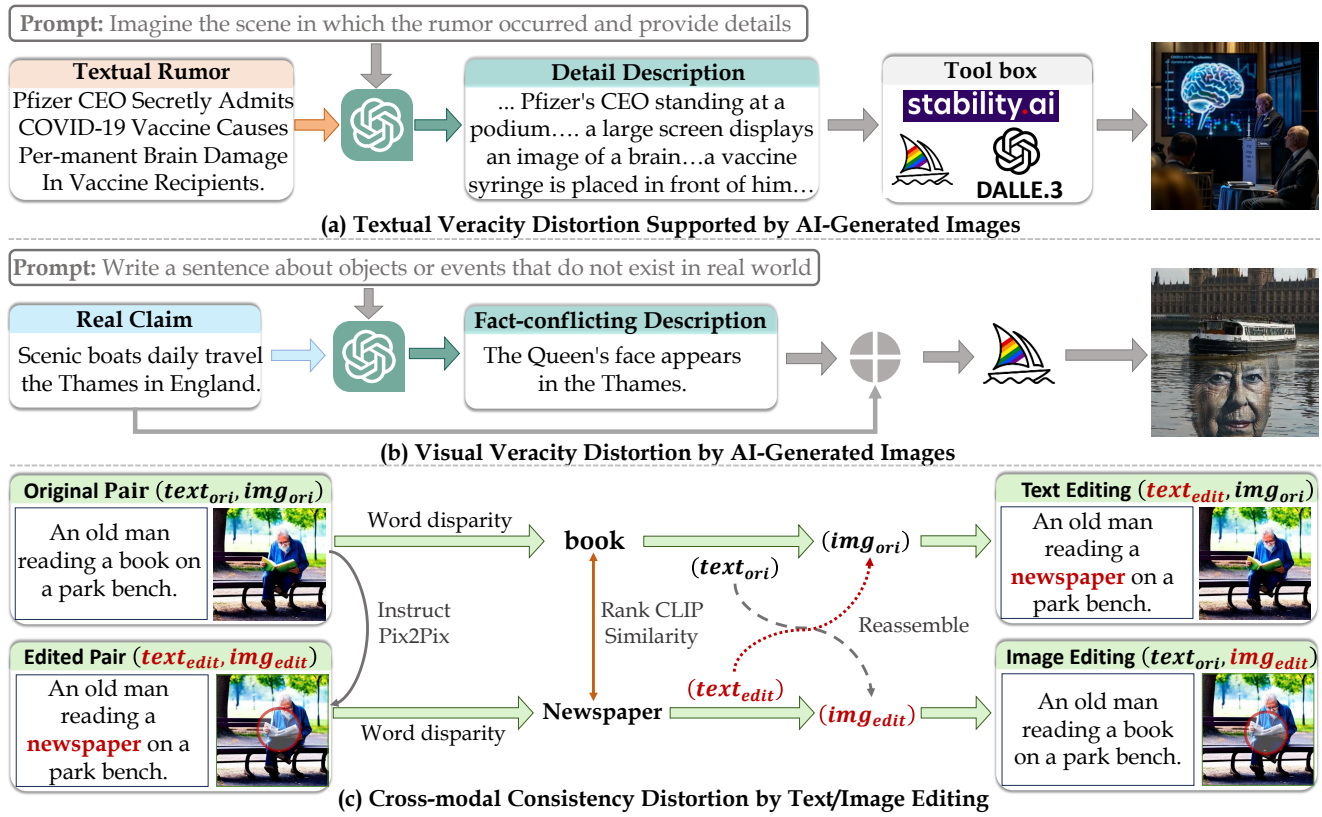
Prompt: Imagine the scene in which the rumor occurred and provide details

Textual Rumor
Pfizer CEO Secretly Admits COVID-19 Vaccine Causes Per-manent Brain Damage In Vaccine Recipients.

Detail Description
... Pfizer's CEO standing at a podium…. a large screen displays an image of a brain…a vaccine syringe is placed in front of him…

Tool box
stability.ai
DALLE.3

(a) Textual Veracity Distortion Supported by AI-Generated Images

Prompt: Write a sentence about objects or events that do not exist in real world

Real Claim
Scenic boats daily travel the Thames in England.

Fact-conflicting Description
The Queen's face appears in the Thames.

(b) Visual Veracity Distortion by AI-Generated Images

Original Pair $(text_{ori}, img_{ori})$
An old man reading a book on a park bench.

Word disparity
book
$(img_{ori})$
$(text_{ori})$

Text Editing $(text_{edit}, img_{ori})$
An old man reading a newspaper on a park bench.

Instruct Pix2Pix

Rank CLIP Similarity

Reassemble

Edited Pair $(text_{edit}, img_{edit})$
An old man reading a newspaper on a park bench.

Word disparity
Newspaper
$(text_{edit})$
$(img_{edit})$

Image Editing $(text_{ori}, img_{edit})$
An old man reading a book on a park bench.

(c) Cross-modal Consistency Distortion by Text/Image Editing